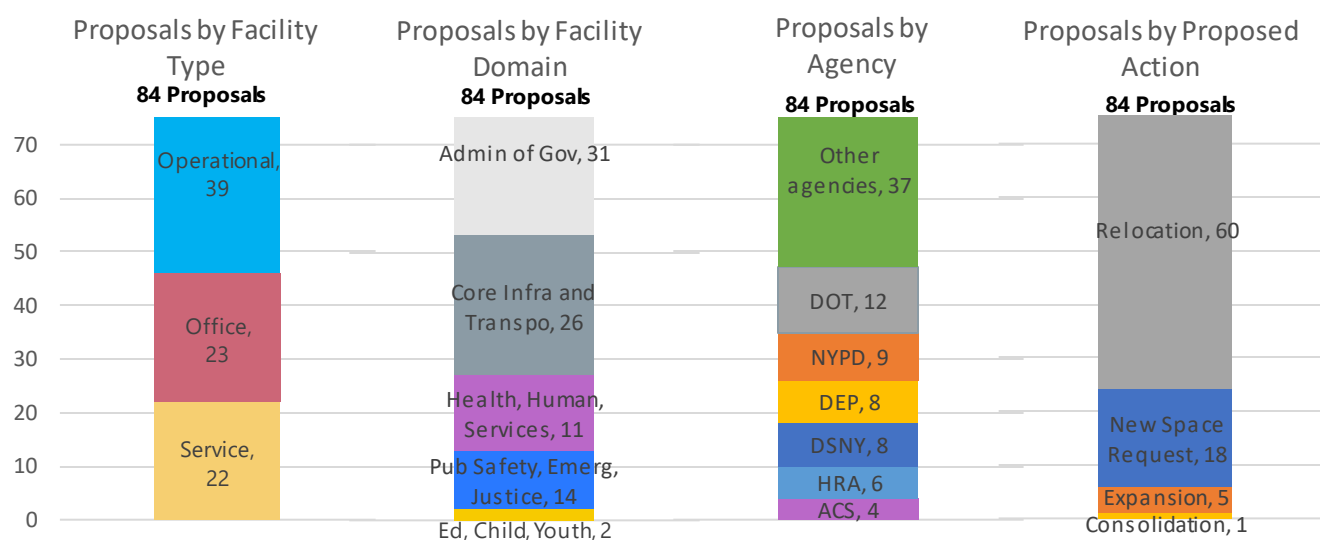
Proposals by Facility Type
84 Proposals

Proposals by Facility Domain
84 Proposals

Proposals by Agency
84 Proposals

Proposals by Proposed Action
84 Proposals

70
60
50
40
30
20
10
0

Operational, 39
Office, 23
Service, 22

Admin of Gov, 31
Core Infra and Transpo, 26
Health, Human, Services, 11
Pub Safety, Emerg, Justice, 14
Ed, Child, Youth, 2

Other agencies, 37
DOT, 12
NYPD, 9
DEP, 8
DSNY, 8
HRA, 6
ACS, 4

Relocation, 60
New Space Request, 18
Expansion, 5
Consolidation, 1